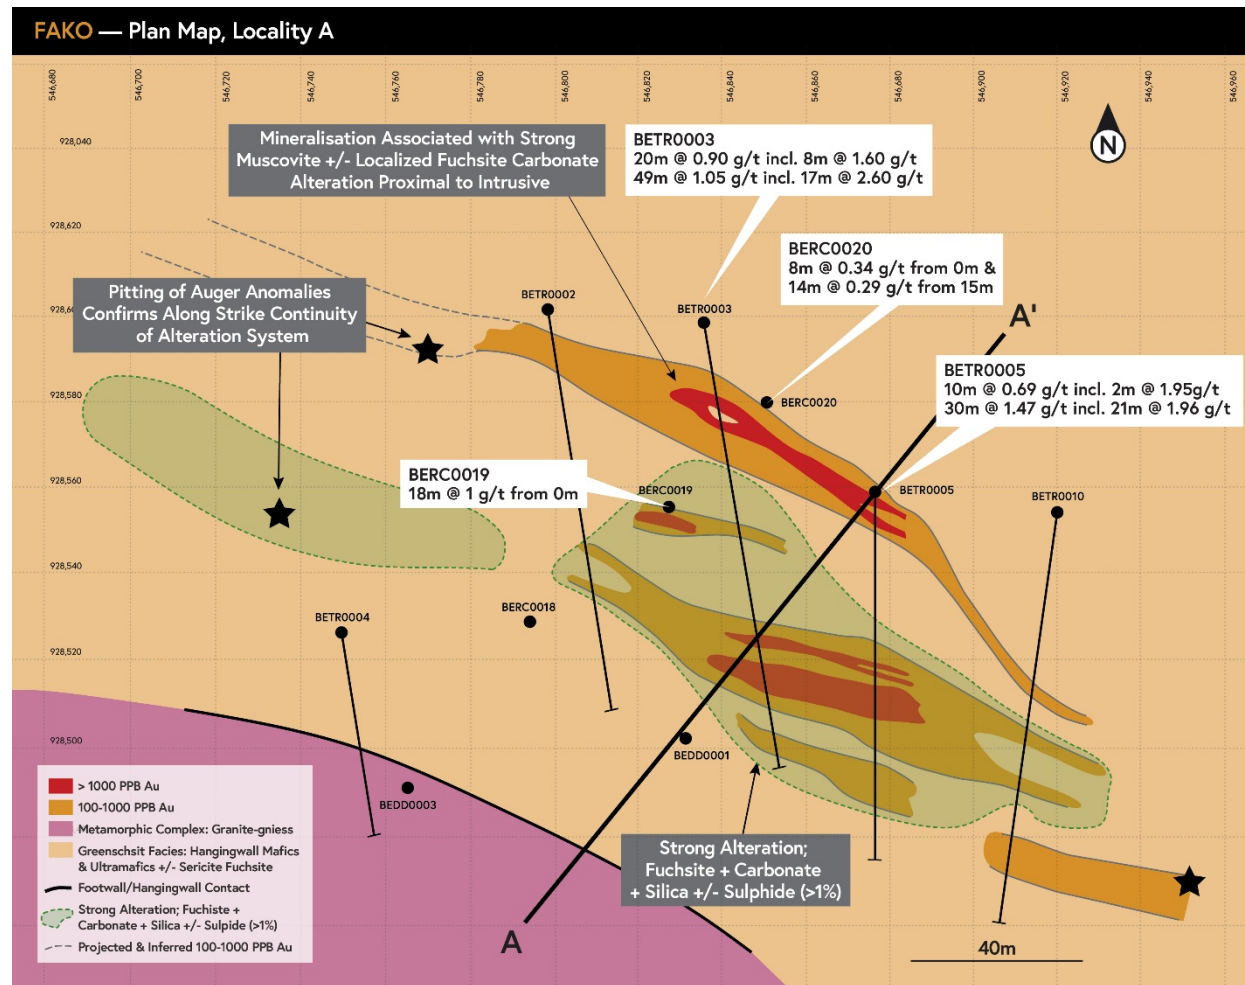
FAKO — Plan Map, Locality A

546,680
546,700
546,720
546,740
546,760
546,780
546,800
546,820
546,840
546,860
546,880
546,900
546,920
546,940
546,960

928,040
928,620
928,6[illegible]
928,580
928,560
928,540
928,520
928,500

N

Mineralisation Associated with Strong Muscovite +/- Localized Fuchsite Carbonate Alteration Proximal to Intrusive

BETR0003
20m @ 0.90 g/t incl. 8m @ 1.60 g/t
49m @ 1.05 g/t incl. 17m @ 2.60 g/t

BERC0020
8m @ 0.34 g/t from 0m &
14m @ 0.29 g/t from 15m

Pitting of Auger Anomalies Confirms Along Strike Continuity of Alteration System

BETR0002
BETR0003
A'
BERC0020

BETR0005
10m @ 0.69 g/t incl. 2m @ 1.95g/t
30m @ 1.47 g/t incl. 21m @ 1.96 g/t

BERC0019
18m @ 1 g/t from 0m

BERC0019
BETR0005
BETR0010
BERC0018
BETR0004
BEDD0001
BEDD0003

> 1000 PPB Au
100-1000 PPB Au
Metamorphic Complex: Granite-gniess
Greenschsit Facies: Hangingwall Mafics & Ultramafics +/- Sericite Fuchsite
Footwall/Hangingwall Contact
Strong Alteration; Fuchiste + Carbonate + Silica +/- Sulpide (>1%)
Projected & Inferred 100-1000 PPB Au

Strong Alteration; Fuchsite + Carbonate + Silica +/- Sulphide (>1%)

A
40m